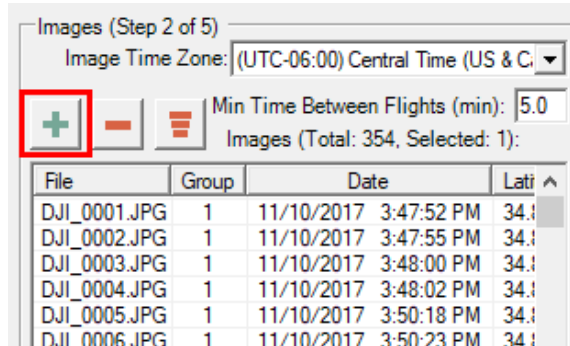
Images (Step 2 of 5)

Image Time Zone: (UTC-06:00) Central Time (US & C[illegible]

Min Time Between Flights (min): 5.0

Images (Total: 354, Selected: 1):

| File | Group | Date | Lati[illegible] |
|---|---|---|---|
| DJI_0001.JPG | 1 | 11/10/2017 3:47:52 PM | 34.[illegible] |
| DJI_0002.JPG | 1 | 11/10/2017 3:47:55 PM | 34.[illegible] |
| DJI_0003.JPG | 1 | 11/10/2017 3:48:00 PM | 34.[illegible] |
| DJI_0004.JPG | 1 | 11/10/2017 3:48:02 PM | 34.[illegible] |
| DJI_0005.JPG | 1 | 11/10/2017 3:50:18 PM | 34.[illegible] |
| DJI_0006.JPG | 1 | 11/10/2017 3:50:23 PM | 34.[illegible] |